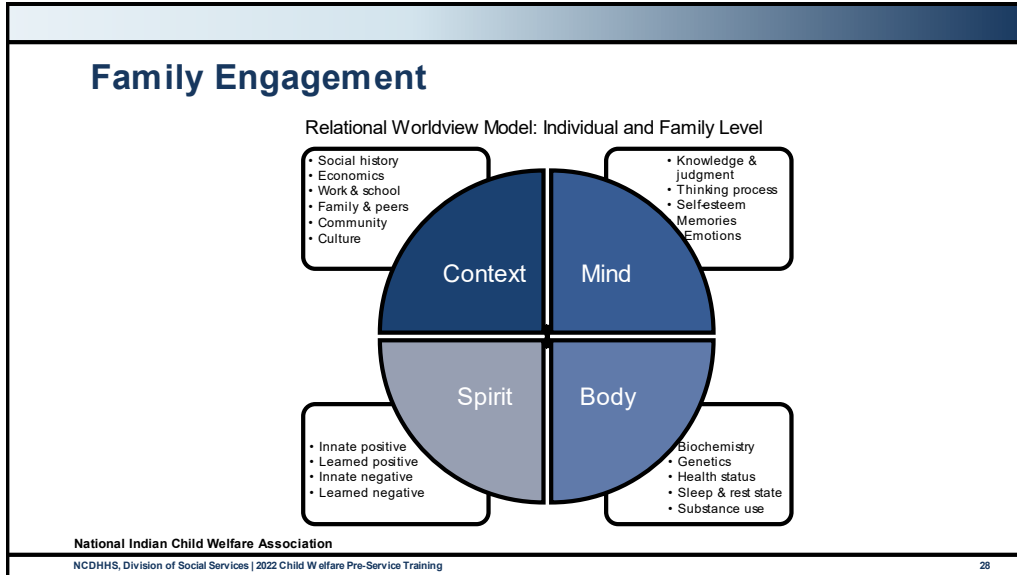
Family Engagement

Relational Worldview Model: Individual and Family Level

• Social history
• Economics
• Work & school
• Family & peers
• Community
• Culture

• Knowledge & judgment
• Thinking process
• Self-esteem
Memories
Emotions

Context

Mind

Spirit

Body

• Innate positive
• Learned positive
• Innate negative
• Learned negative

Biochemistry
• Genetics
• Health status
• Sleep & rest state
• Substance use

National Indian Child Welfare Association

NCDHHS, Division of Social Services | 2022 Child Welfare Pre-Service Training

28